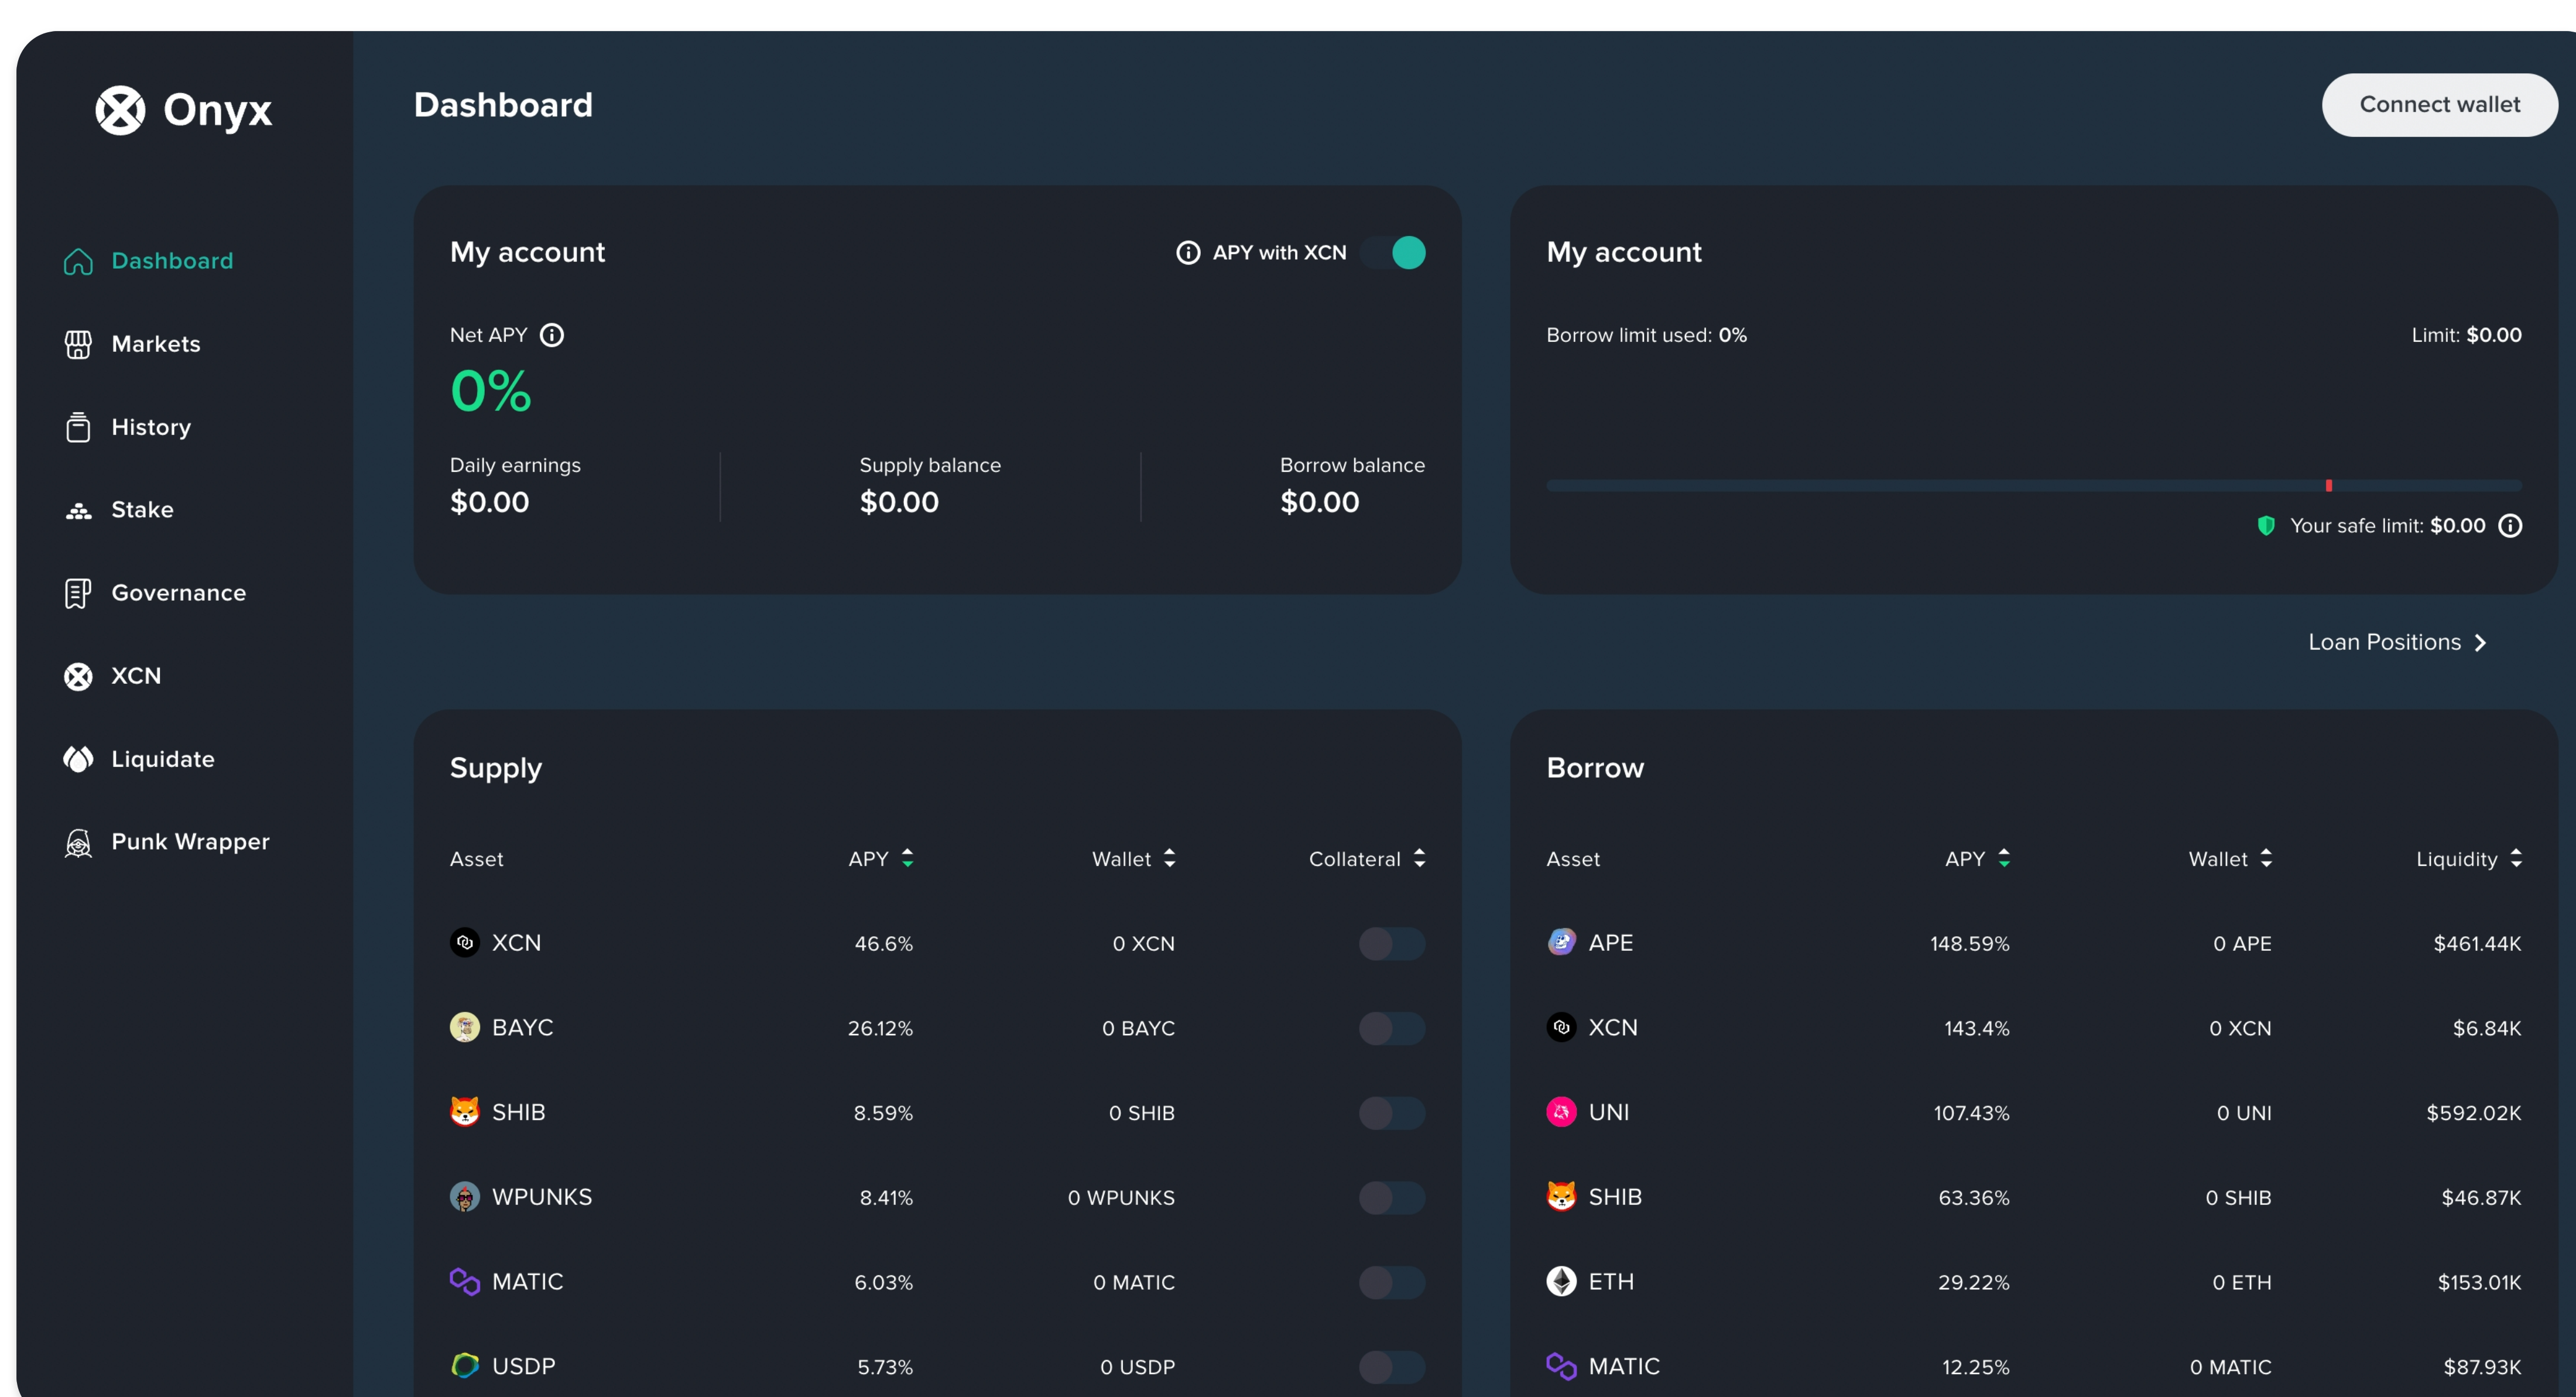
Onyx

Dashboard
Markets
History
Stake
Governance
XCN
Liquidate
Punk Wrapper

Dashboard

Connect wallet

My account

APY with XCN

Net APY

0%

Daily earnings
$0.00

Supply balance
$0.00

Borrow balance
$0.00

My account

Borrow limit used: 0%

Limit: $0.00

Your safe limit: $0.00

Loan Positions

Supply

| Asset | APY | Wallet | Collateral |
|---|---|---|---|
| XCN | 46.6% | 0 XCN | |
| BAYC | 26.12% | 0 BAYC | |
| SHIB | 8.59% | 0 SHIB | |
| WPUNKS | 8.41% | 0 WPUNKS | |
| MATIC | 6.03% | 0 MATIC | |
| USDP | 5.73% | 0 USDP | |

Borrow

| Asset | APY | Wallet | Liquidity |
|---|---|---|---|
| APE | 148.59% | 0 APE | $461.44K |
| XCN | 143.4% | 0 XCN | $6.84K |
| UNI | 107.43% | 0 UNI | $592.02K |
| SHIB | 63.36% | 0 SHIB | $46.87K |
| ETH | 29.22% | 0 ETH | $153.01K |
| MATIC | 12.25% | 0 MATIC | $87.93K |